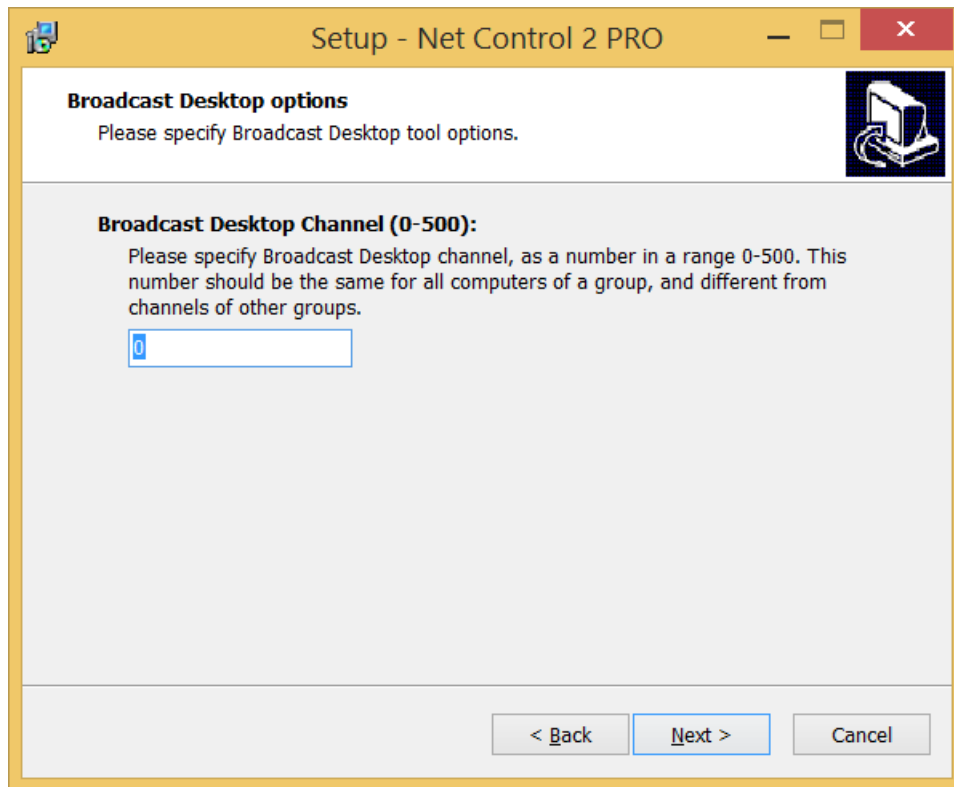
Setup - Net Control 2 PRO

Broadcast Desktop options
Please specify Broadcast Desktop tool options.

Broadcast Desktop Channel (0-500):
Please specify Broadcast Desktop channel, as a number in a range 0-500. This number should be the same for all computers of a group, and different from channels of other groups.

0

< Back
Next >
Cancel